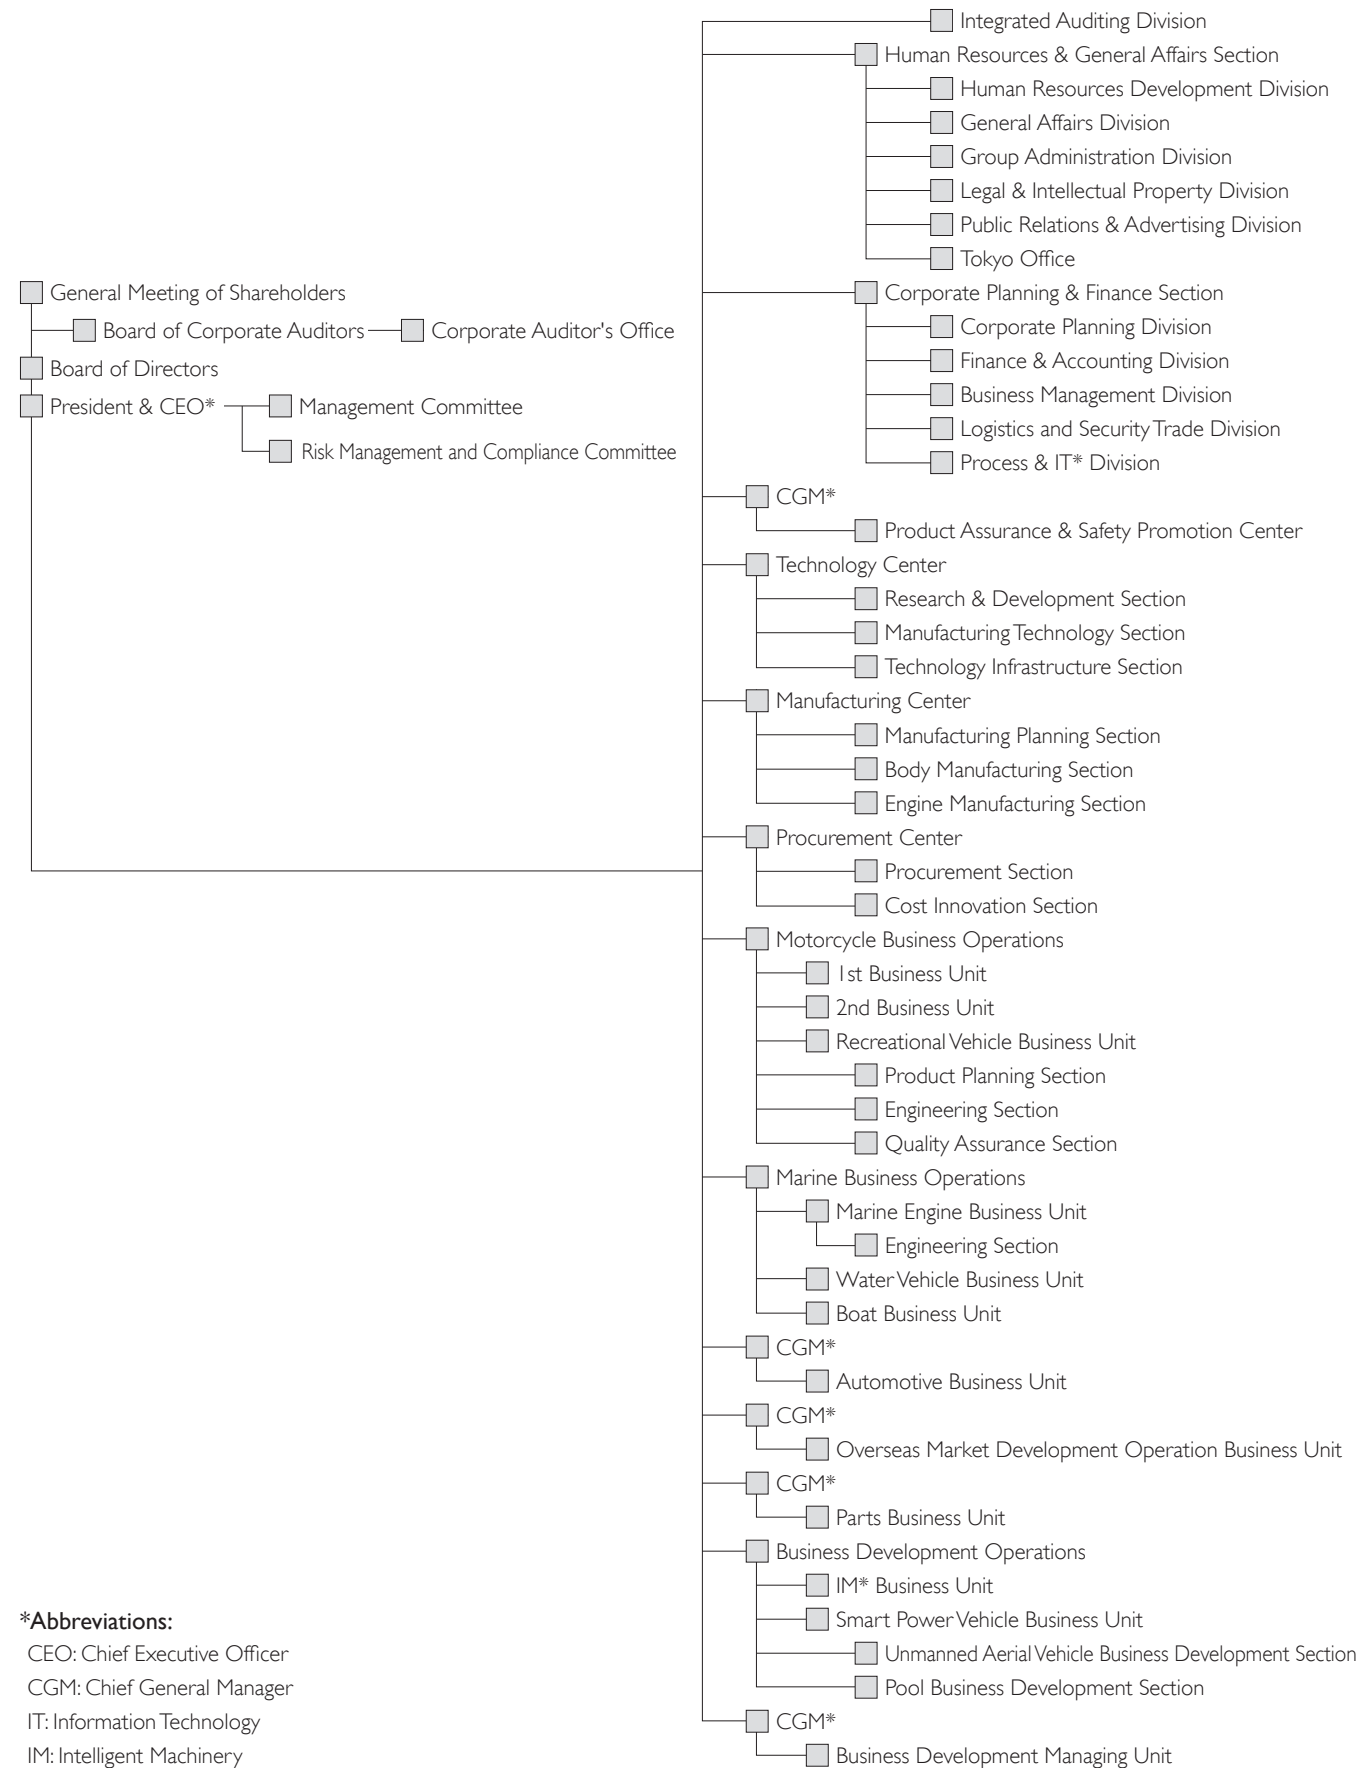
General Meeting of Shareholders
Board of Corporate Auditors
Corporate Auditor's Office
Board of Directors
President & CEO*
Management Committee
Risk Management and Compliance Committee

Integrated Auditing Division
Human Resources & General Affairs Section
Human Resources Development Division
General Affairs Division
Group Administration Division
Legal & Intellectual Property Division
Public Relations & Advertising Division
Tokyo Office
Corporate Planning & Finance Section
Corporate Planning Division
Finance & Accounting Division
Business Management Division
Logistics and Security Trade Division
Process & IT* Division
CGM*
Product Assurance & Safety Promotion Center
Technology Center
Research & Development Section
Manufacturing Technology Section
Technology Infrastructure Section
Manufacturing Center
Manufacturing Planning Section
Body Manufacturing Section
Engine Manufacturing Section
Procurement Center
Procurement Section
Cost Innovation Section
Motorcycle Business Operations
1st Business Unit
2nd Business Unit
Recreational Vehicle Business Unit
Product Planning Section
Engineering Section
Quality Assurance Section
Marine Business Operations
Marine Engine Business Unit
Engineering Section
Water Vehicle Business Unit
Boat Business Unit
CGM*
Automotive Business Unit
CGM*
Overseas Market Development Operation Business Unit
CGM*
Parts Business Unit
Business Development Operations
IM* Business Unit
Smart Power Vehicle Business Unit
Unmanned Aerial Vehicle Business Development Section
Pool Business Development Section
CGM*
Business Development Managing Unit

*Abbreviations:
CEO: Chief Executive Officer
CGM: Chief General Manager
IT: Information Technology
IM: Intelligent Machinery